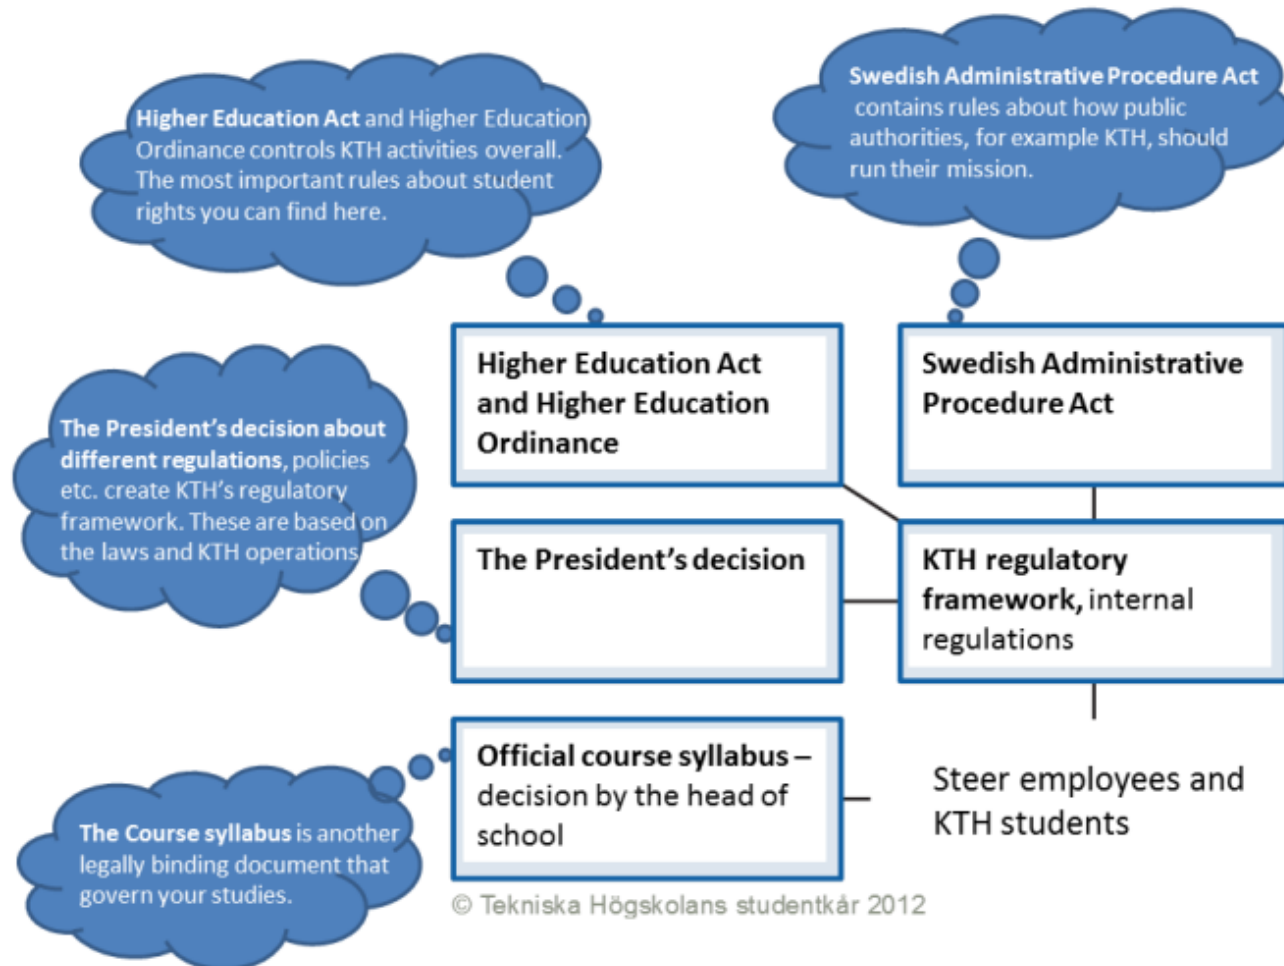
Higher Education Act and Higher Education Ordinance controls KTH activities overall. The most important rules about student rights you can find here.

Swedish Administrative Procedure Act contains rules about how public authorities, for example KTH, should run their mission.

Higher Education Act and Higher Education Ordinance

Swedish Administrative Procedure Act

The President's decision about different regulations, policies etc. create KTH's regulatory framework. These are based on the laws and KTH operations

The President's decision

KTH regulatory framework, internal regulations

Official course syllabus – decision by the head of school

Steer employees and KTH students

The Course syllabus is another legally binding document that govern your studies.

© Tekniska Högskolans studentkår 2012